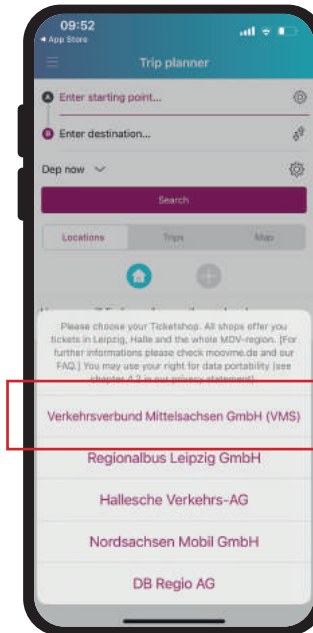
09:52
◂ App Store

Trip planner

Enter starting point...

Enter destination...

Dep now

Search

Locations
Trips
Map

Please choose your Ticketshop. All shops offer you tickets in Leipzig, Halle and the whole MDV-region. (For further informations please check moovme.de and our FAQ.) You may use your right for data portability (see chapter A 3 in our privacy statement)

Verkehrsverbund Mittelsachsen GmbH (VMS)

Regionalbus Leipzig GmbH

Hallesche Verkehrs-AG

Nordsachsen Mobil GmbH

DB Regio AG